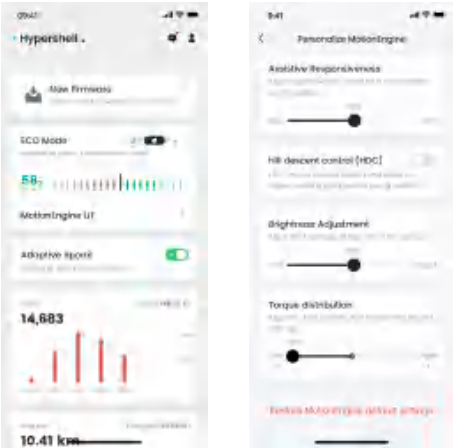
09:41

Hypershell

New Firmware

ECO Mode

58

MotionEngine UI

Adaptive Boost

14,683

10.41 km

9:41

Personalize MotionEngine

Assistive Responsiveness

Hill descent control (HDC)

Brightness Adjustment

Torque distribution

Restore MotionEngine default settings